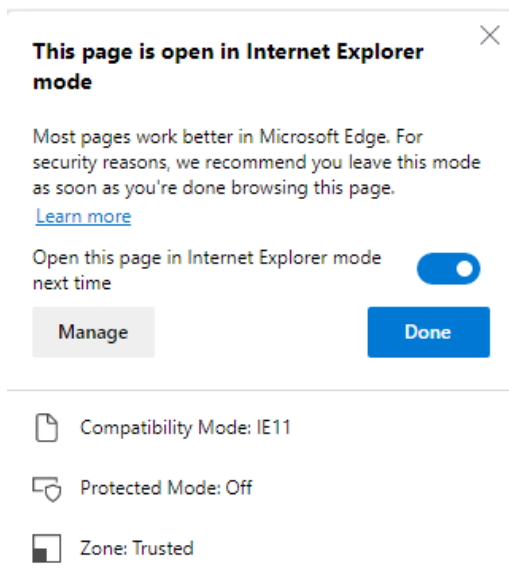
This page is open in Internet Explorer mode

Most pages work better in Microsoft Edge. For security reasons, we recommend you leave this mode as soon as you're done browsing this page.
Learn more

Open this page in Internet Explorer mode next time

Manage

Done

Compatibility Mode: IE11

Protected Mode: Off

Zone: Trusted